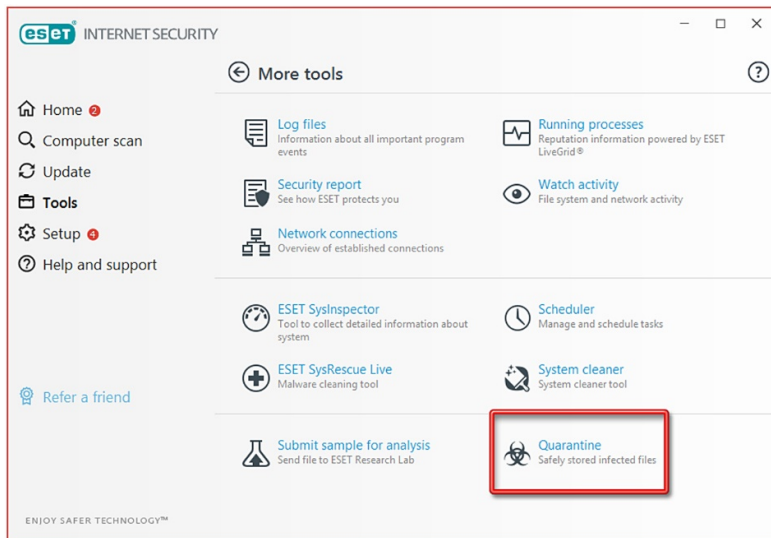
eset INTERNET SECURITY

More tools

Home 2
Computer scan
Update
Tools
Setup 4
Help and support

Log files
Information about all important program events

Running processes
Reputation information powered by ESET LiveGrid®

Security report
See how ESET protects you

Watch activity
File system and network activity

Network connections
Overview of established connections

ESET SysInspector
Tool to collect detailed information about system

Scheduler
Manage and schedule tasks

ESET SysRescue Live
Malware cleaning tool

System cleaner
System cleaner tool

Refer a friend

Submit sample for analysis
Send file to ESET Research Lab

Quarantine
Safely stored infected files

ENJOY SAFER TECHNOLOGY™